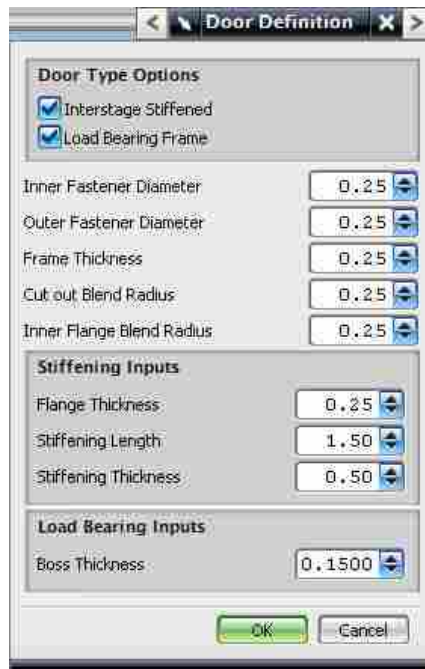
< Door Definition X >

Door Type Options

Interstage Stiffened

Load Bearing Frame

Inner Fastener Diameter 0.25

Outer Fastener Diameter 0.25

Frame Thickness 0.25

Cut out Blend Radius 0.25

Inner Flange Blend Radius 0.25

Stiffening Inputs

Flange Thickness 0.25

Stiffening Length 1.50

Stiffening Thickness 0.50

Load Bearing Inputs

Boss Thickness 0.1500

OK Cancel